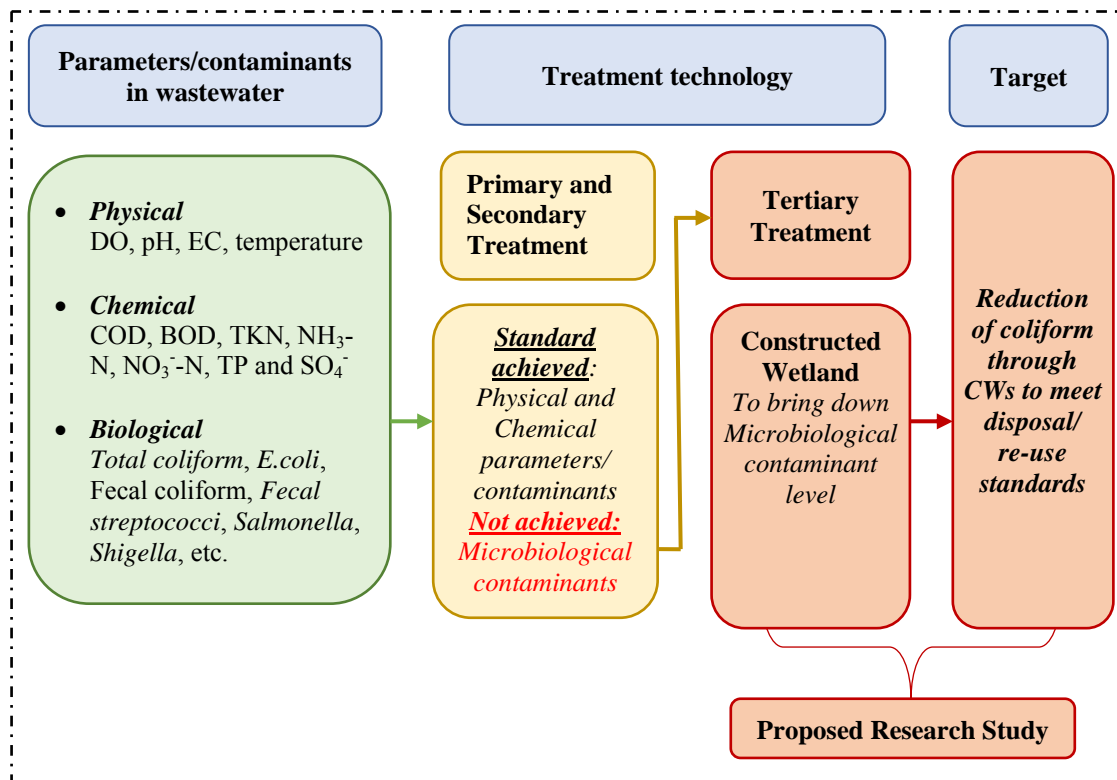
Parameters/contaminants in wastewater

Treatment technology

Target

- Physical
DO, pH, EC, temperature

- Chemical
COD, BOD, TKN, $NH_3$-N, $NO_3^-$-N, TP and $SO_4^-$

- Biological
Total coliform, E.coli, Fecal coliform, Fecal streptococci, Salmonella, Shigella, etc.

Primary and Secondary Treatment

Standard achieved: Physical and Chemical parameters/ contaminants
Not achieved: Microbiological contaminants

Tertiary Treatment

Constructed Wetland
To bring down Microbiological contaminant level

Reduction of coliform through CWs to meet disposal/ re-use standards

Proposed Research Study